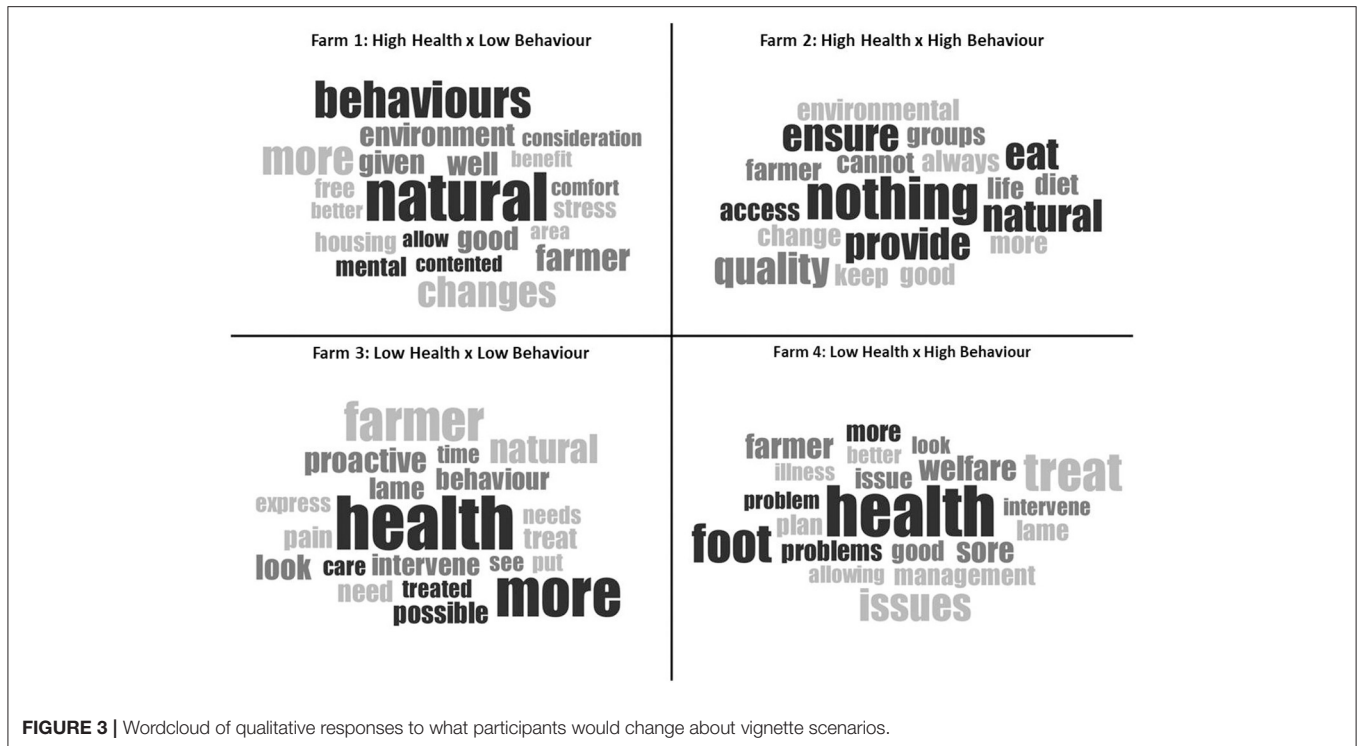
Farm 1: High Health x Low Behaviour

behaviours
environment consideration
more given well benefit
free comfort
better natural stress
housing allow good area
mental contented farmer
changes

Farm 2: High Health x High Behaviour

environmental
ensure groups
farmer cannot always eat
life diet
access nothing natural
change provide more
quality keep good

Farm 3: Low Health x Low Behaviour

farmer
proactive time natural
lame behaviour
express needs
pain health treat
look care intervene see put
need treated more
possible

Farm 4: Low Health x High Behaviour

farmer more look
illness better issue welfare treat
problem intervene
plan health lame
foot problems good sore
allowing management
issues

FIGURE 3 | Wordcloud of qualitative responses to what participants would change about vignette scenarios.